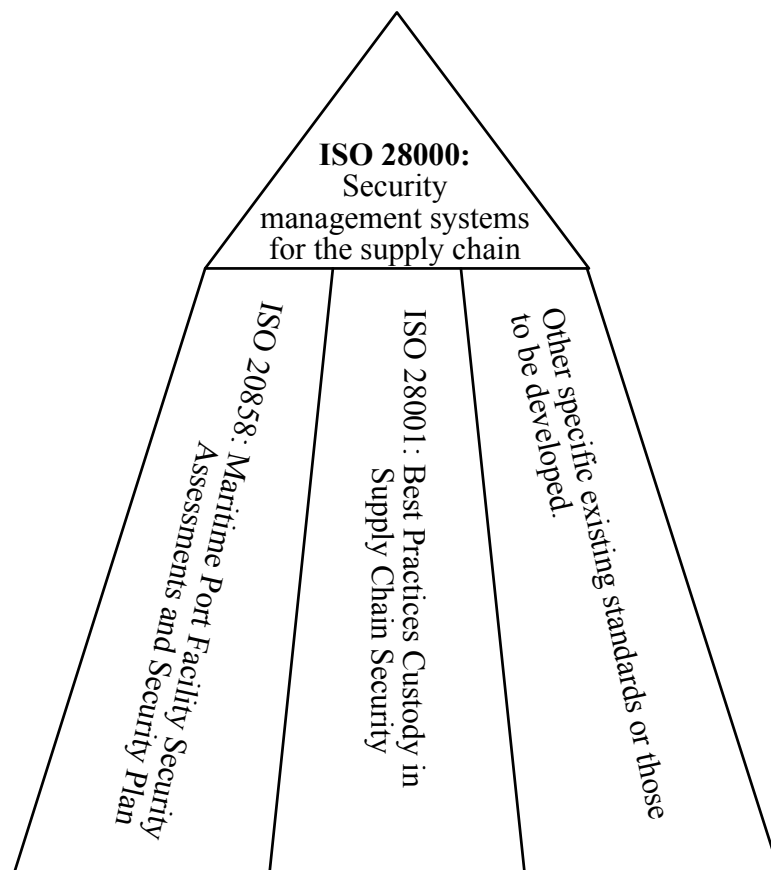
**ISO 28000:** Security management systems for the supply chain

ISO 20858: Maritime Port Facility Security Assessments and Security Plan

ISO 28001: Best Practices Custody in Supply Chain Security

Other specific existing standards or those to be developed.